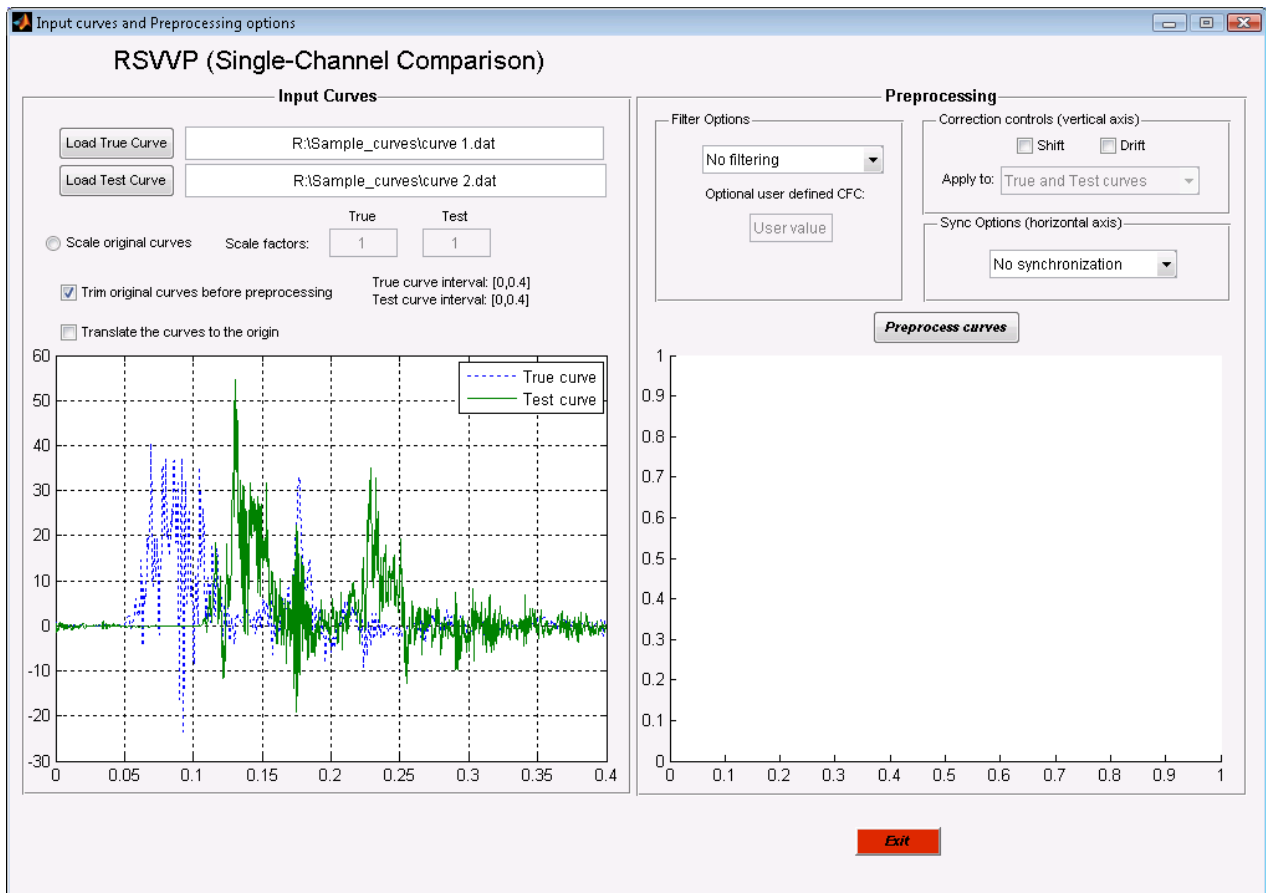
Input curves and Preprocessing options

RSVVP (Single-Channel Comparison)

Input Curves

Load True Curve
R:\Sample_curves\curve 1.dat
Load Test Curve
R:\Sample_curves\curve 2.dat

Scale original curves
Scale factors:
True
1
Test
1

Trim original curves before preprocessing
True curve interval: [0,0.4]
Test curve interval: [0,0.4]

Translate the curves to the origin

True curve
Test curve

60
50
40
30
20
10
0
-10
-20
-30
0
0.05
0.1
0.15
0.2
0.25
0.3
0.35
0.4

Preprocessing

Filter Options
No filtering
Optional user defined CFC:
User value

Correction controls (vertical axis)
Shift
Drift
Apply to:
True and Test curves

Sync Options (horizontal axis)
No synchronization

Preprocess curves

1
0.9
0.8
0.7
0.6
0.5
0.4
0.3
0.2
0.1
0
0
0.1
0.2
0.3
0.4
0.5
0.6
0.7
0.8
0.9
1

Exit